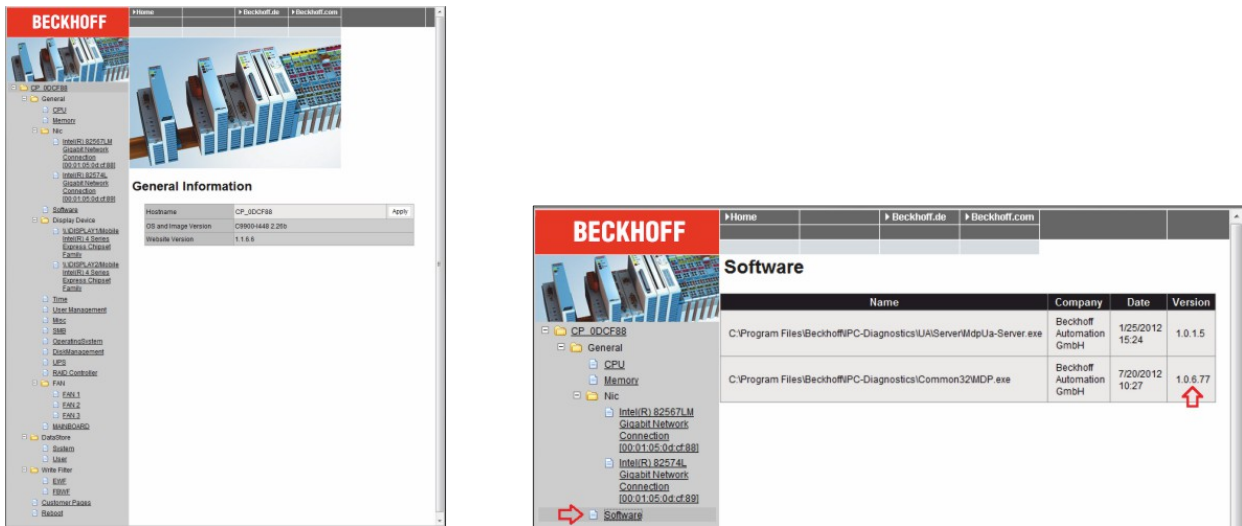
BECKHOFF

Home | Beckhoff.de | Beckhoff.com

CP_0DCF88
General
CPU
Memory
Nic
Intel(R) 82567LM Gigabit Network Connection [00:01:05:0d:cf:88]
Intel(R) 82574L Gigabit Network Connection [00:01:05:0d:cf:89]
Software
Display Device
\\.\DISPLAY1\Mobile Intel(R) 4 Series Express Chipset Family
\\.\DISPLAY2\Mobile Intel(R) 4 Series Express Chipset Family
Time
User Management
Misc
SMB
OperatingSystem
DiskManagement
UPS
RAID Controller
FAN
FAN 1
FAN 2
FAN 3
MAINBOARD
DataStore
System
User
Write Filter
EWF
FBWF
Customer Pages
Reboot

General Information

| Hostname | CP_0DCF88 | Apply |
|---|---|---|
| OS and Image Version | CB900-I448 2.26b | |
| Website Version | 1.1.6.6 | |

BECKHOFF

Home | Beckhoff.de | Beckhoff.com

CP_0DCF88
General
CPU
Memory
Nic
Intel(R) 82567LM Gigabit Network Connection [00:01:05:0d:cf:88]
Intel(R) 82574L Gigabit Network Connection [00:01:05:0d:cf:89]
Software

Software

| Name | Company | Date | Version |
|---|---|---|---|
| C:\Program Files\Beckhoff\IPC-Diagnostics\UA\Server\MdpUa-Server.exe | Beckhoff Automation GmbH | 1/25/2012 15:24 | 1.0.1.5 |
| C:\Program Files\Beckhoff\IPC-Diagnostics\Common32\MDP.exe | Beckhoff Automation GmbH | 7/20/2012 10:27 | 1.0.6.77 |